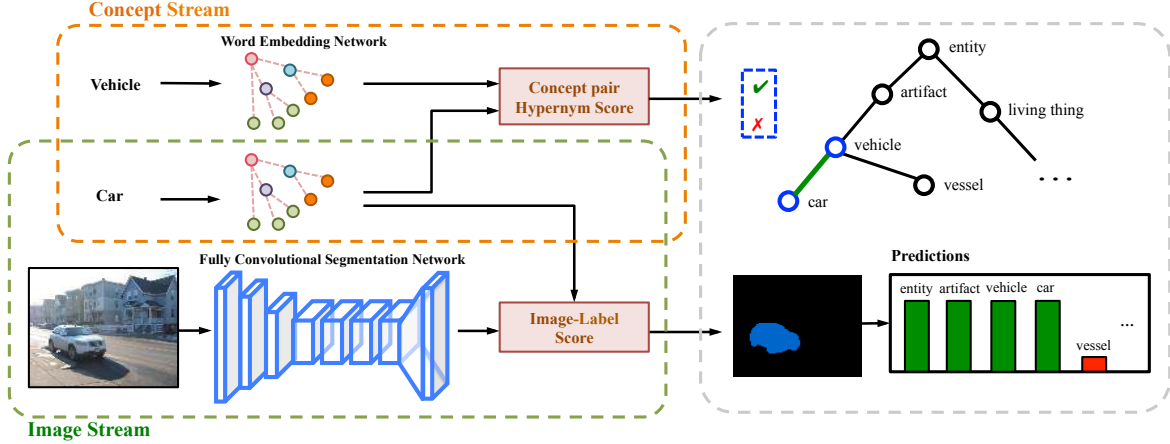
Concept Stream

Word Embedding Network

Vehicle

Concept pair Hypernym Score

Car

Fully Convolutional Segmentation Network

Image-Label Score

Image Stream

✔
✗

entity
artifact
living thing
vehicle
vessel
car
. . .

Predictions

entity artifact vehicle car
vessel
...